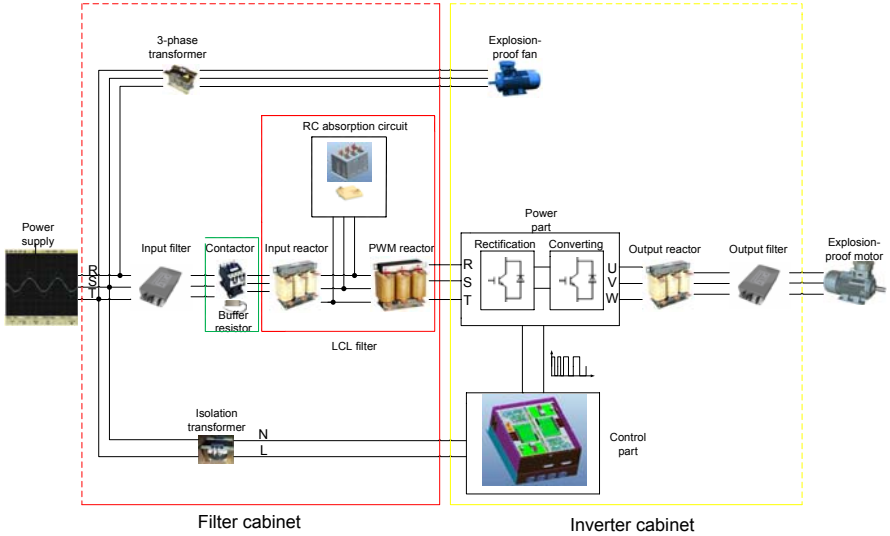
3-phase transformer

Explosion-proof fan

RC absorption circuit

Power supply

R
S
T

Input filter

Contactor

Buffer resistor

Input reactor

PWM reactor

R
S
T

Power part

Rectification

Converting

U
V
W

Output reactor

Output filter

Explosion-proof motor

LCL filter

Isolation transformer

N
L

Control part

Filter cabinet

Inverter cabinet